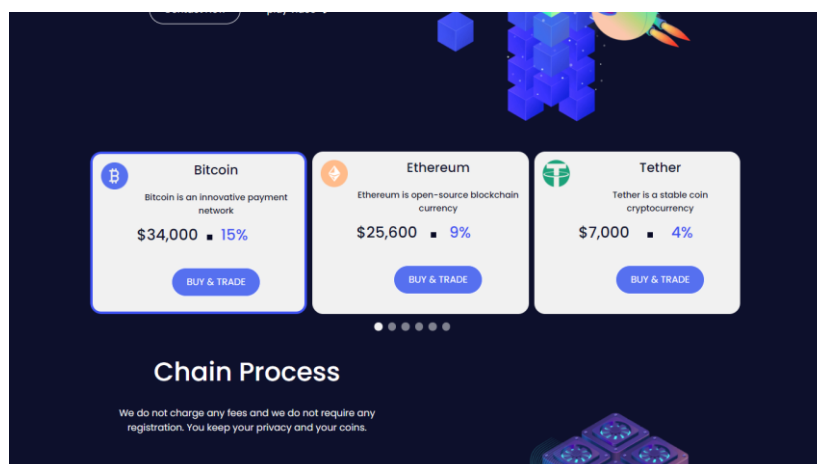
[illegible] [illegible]

Bitcoin

Bitcoin is an innovative payment network

$34,000 ■ 15%

BUY & TRADE

Ethereum

Ethereum is open-source blockchain currency

$25,600 ■ 9%

BUY & TRADE

Tether

Tether is a stable coin cryptocurrency

$7,000 ■ 4%

BUY & TRADE

Chain Process

We do not charge any fees and we do not require any registration. You keep your privacy and your coins.